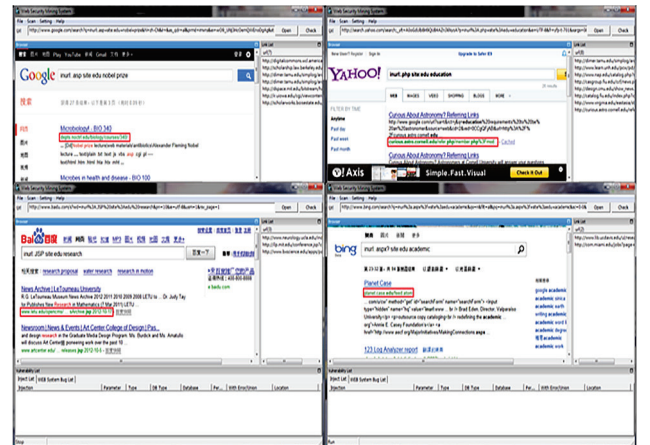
File Scan Setting Help
Url http://www.google.com/search?hl=en&q=inurl:.asp+site:edu+nobel+prize Open Check
Browser
Google inurl:.asp site:edu nobel prize
搜索
Microbiology - BIO 340
dept.ncstl.edu/biology/courses/340
... [DOC]Nobel prize lecture[web materials]antibiotics/Alexander Fleming Nobel lecture ...
Microbes in health and disease - BIO 100
Link List
Vulnerability List
Object List WEB System Bug List
Injection Parameter Type DB Type Database Parameter With Error/Union Location Scan

File Scan Setting Help
Url http://search.yahoo.com/search;_ylt=?p=inurl:.php+site:edu+education Open Check
Browser
YAHOO! inurl:.php site:edu education Search
WEB IMAGES VIDEO SHOPPING BLOGS MORE
FILTER BY TIME
Anytime
Past day
Past week
Past month
Curious About Astronomy? Referring Links
Curious About Astronomy? Referring Links
curious.astro.cornell.edu/refer.php?mode=php?i=mod
Axis Simple.Fast.Visual Check It Out
Link List

File Scan Setting Help
Url http://www.baidu.com/s?wd=inurl:.JSP+site:edu+research Open Check
Browser
Baidu 百度 网页 新闻 贴吧 知道 音乐 图片 视频 地图 文库 更多»
inurl: JSP site:edu research 百度一下
research proposal water research research in motion
News Archive | LeTourneau University
R.G. LeTourneau Museum News Archive 2012 2011 2010 2009 2008 LETU is ... Dr. Judy Tay to Publishes New Research in Mathematics (7 Mar 2011) LETU ...
www.letu.edu/opencms/... /archive.jsp 2012-10-11 百度快照
Newsroom | News & Events | Art Center College of Design | Pas...
and design research in the Graduate Media Design Program. Ms. Burdick and Ms. Avramida will discuss Art Center@ pioneering work over the past 10 ...
www.artcenter.edu/ ... /release.jsp 2012-11-11 百度快照
Link List
Vulnerability List
Object List WEB System Bug List
Injection Parameter Type DB Type Database Parameter With Error/Union Location

File Scan Setting Help
Url http://www.bing.com/search?q=inurl:.aspx+site:edu+academic Open Check
Browser
bing inurl:.aspx? site:edu academic
Planet Case
planet.case.edu/fund.shtml
... .com/cse" method="get" id="searchForm" name="searchForm"> <input type="hidden" name="cx" value="... Brad Eden, Director, Valparaiso University ... <p>outsource copy cataloging ... redefining the academic ...
123 Log Analyzer report
Link List
Vulnerability List
Object List WEB System Bug List
Injection Parameter Type DB Type Database Parameter With Error/Union Location
Stop
Run